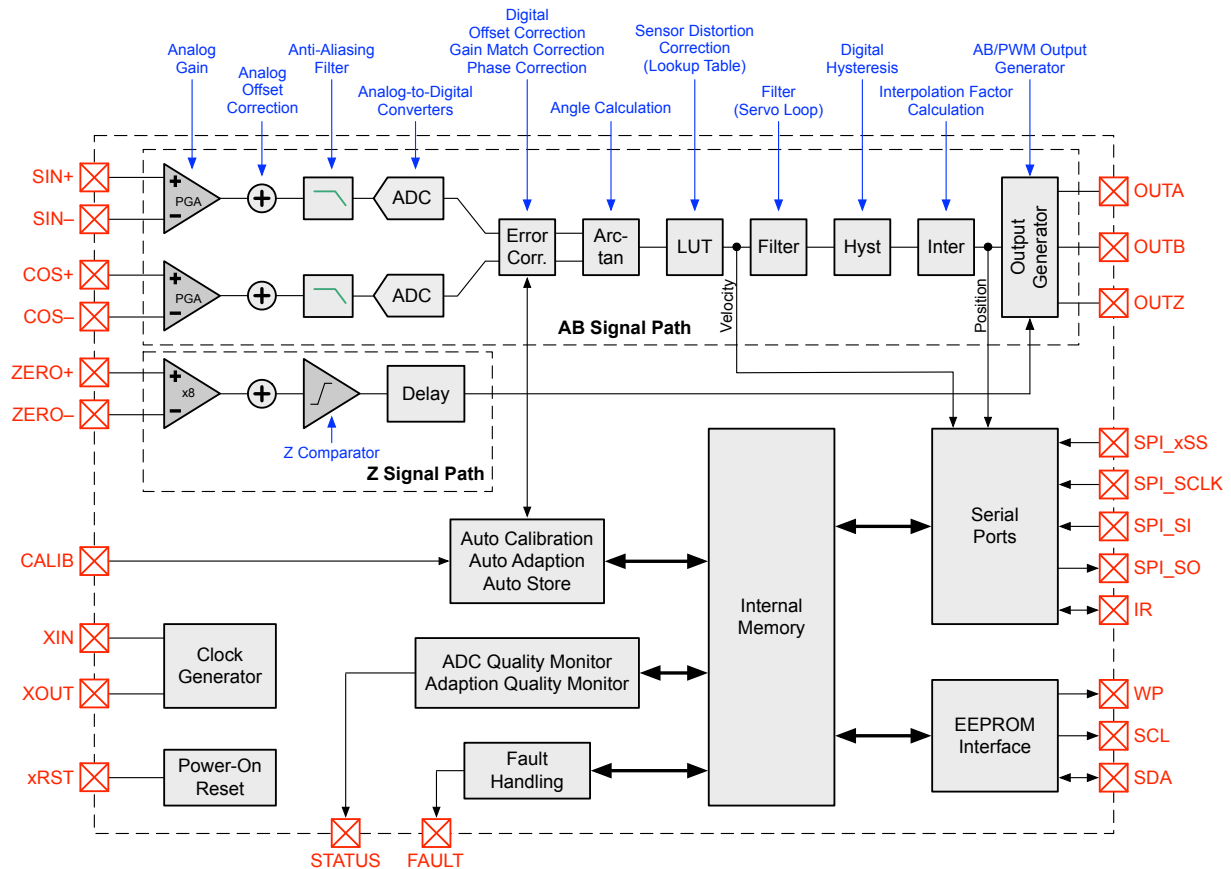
Analog Gain

Analog Offset Correction

Anti-Aliasing Filter

Analog-to-Digital Converters

Digital Offset Correction Gain Match Correction Phase Correction

Angle Calculation

Sensor Distortion Correction (Lookup Table)

Filter (Servo Loop)

Digital Hysteresis

Interpolation Factor Calculation

AB/PWM Output Generator

SIN+
SIN–
COS+
COS–
ZERO+
ZERO–
CALIB
XIN
XOUT
xRST

PGA
PGA
ADC
ADC
Error Corr.
Arc-tan
LUT
Filter
Hyst
Inter
Output Generator
Velocity
Position
AB Signal Path

OUTA
OUTB
OUTZ

x8
Delay
Z Comparator
Z Signal Path

Auto Calibration Auto Adaption Auto Store

Internal Memory

Serial Ports

SPI_xSS
SPI_SCLK
SPI_SI
SPI_SO
IR

Clock Generator

ADC Quality Monitor Adaption Quality Monitor

EEPROM Interface

WP
SCL
SDA

Power-On Reset

Fault Handling

STATUS
FAULT